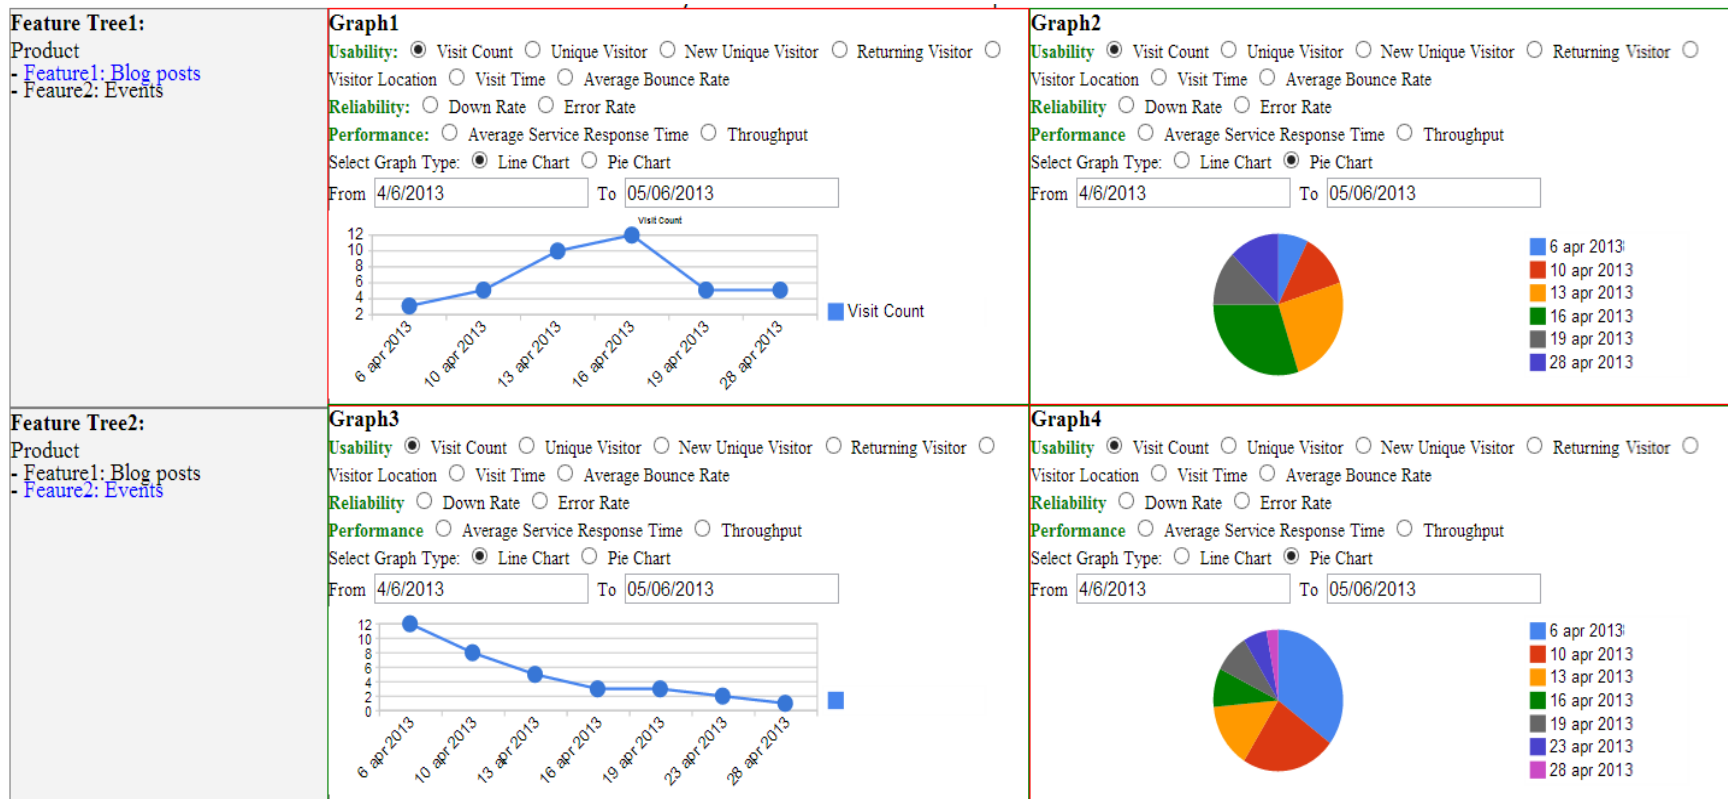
Feature Tree1:
Product
- Feature1: Blog posts
- Feaure2: Events

Graph1
Usability: Visit Count Unique Visitor New Unique Visitor Returning Visitor Visitor Location Visit Time Average Bounce Rate
Reliability: Down Rate Error Rate
Performance: Average Service Response Time Throughput
Select Graph Type: Line Chart Pie Chart
From 4/6/2013 To 05/06/2013

Visit Count
12
10
8
6
4
2
6 apr 2013
10 apr 2013
13 apr 2013
16 apr 2013
19 apr 2013
28 apr 2013
Visit Count

Graph2
Usability Visit Count Unique Visitor New Unique Visitor Returning Visitor Visitor Location Visit Time Average Bounce Rate
Reliability Down Rate Error Rate
Performance Average Service Response Time Throughput
Select Graph Type: Line Chart Pie Chart
From 4/6/2013 To 05/06/2013

6 apr 2013
10 apr 2013
13 apr 2013
16 apr 2013
19 apr 2013
28 apr 2013

Feature Tree2:
Product
- Feature1: Blog posts
- Feaure2: Events

Graph3
Usability Visit Count Unique Visitor New Unique Visitor Returning Visitor Visitor Location Visit Time Average Bounce Rate
Reliability Down Rate Error Rate
Performance Average Service Response Time Throughput
Select Graph Type: Line Chart Pie Chart
From 4/6/2013 To 05/06/2013

12
10
8
6
4
2
0
6 apr 2013
10 apr 2013
13 apr 2013
16 apr 2013
19 apr 2013
23 apr 2013
28 apr 2013

Graph4
Usability Visit Count Unique Visitor New Unique Visitor Returning Visitor Visitor Location Visit Time Average Bounce Rate
Reliability Down Rate Error Rate
Performance Average Service Response Time Throughput
Select Graph Type: Line Chart Pie Chart
From 4/6/2013 To 05/06/2013

6 apr 2013
10 apr 2013
13 apr 2013
16 apr 2013
19 apr 2013
23 apr 2013
28 apr 2013